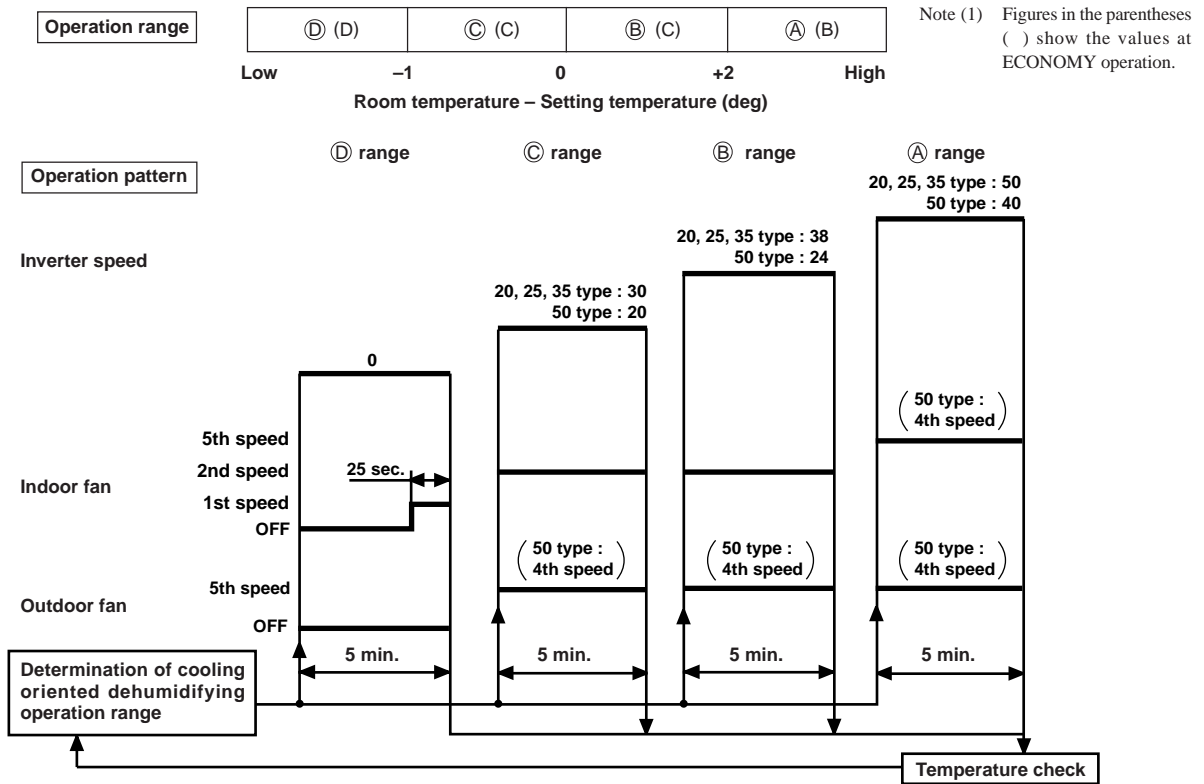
Operation range

| Ⓓ (D) | Ⓒ (C) | Ⓑ (C) | Ⓐ (B) |
|---|---|---|---|

Low –1 0 +2 High

Room temperature – Setting temperature (deg)

Note (1) Figures in the parentheses ( ) show the values at ECONOMY operation.

Operation pattern

Ⓓ range Ⓒ range Ⓑ range Ⓐ range

Inverter speed

0

20, 25, 35 type : 30
50 type : 20

20, 25, 35 type : 38
50 type : 24

20, 25, 35 type : 50
50 type : 40

Indoor fan

5th speed
2nd speed
1st speed
OFF

25 sec.

(50 type : 4th speed)

Outdoor fan

5th speed
OFF

(50 type : 4th speed)

(50 type : 4th speed)

(50 type : 4th speed)

5 min. 5 min. 5 min. 5 min.

Determination of cooling oriented dehumidifying operation range

Temperature check